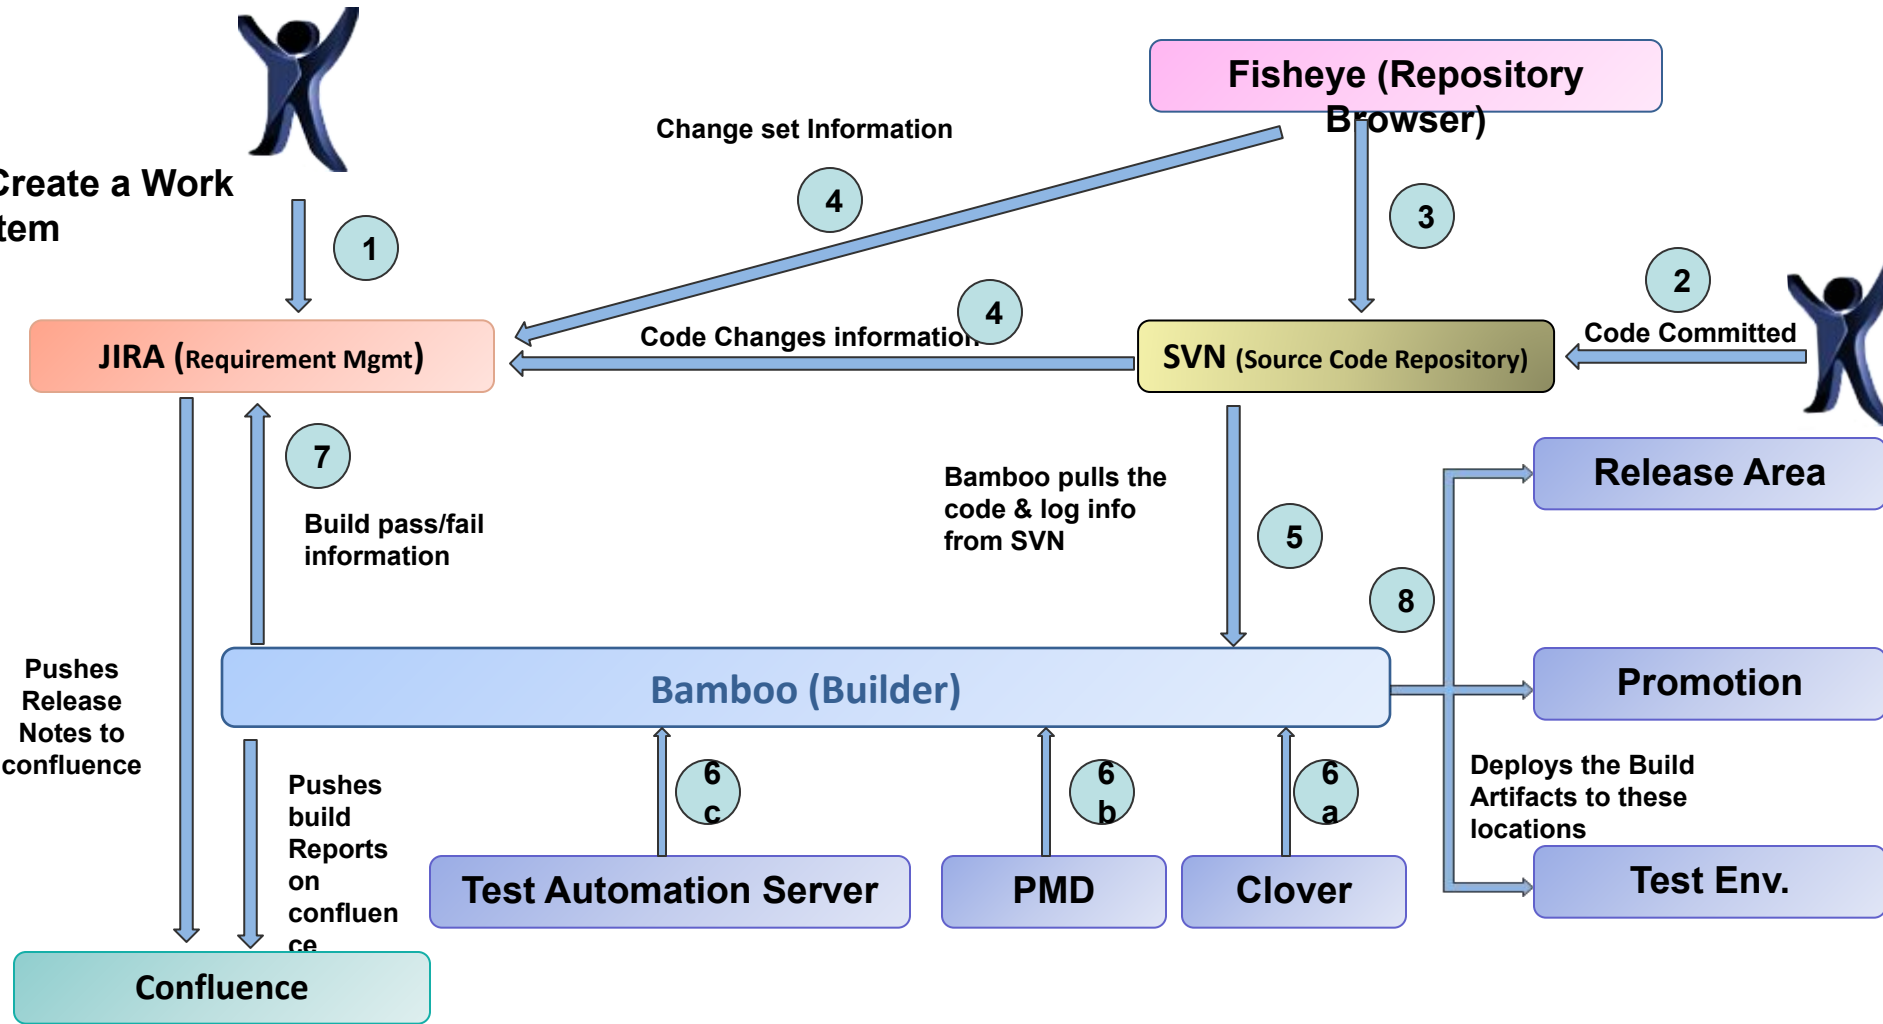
Fisheye (Repository Browser)

Change set Information

4

3

reate a Work tem

1

2

4

JIRA (Requirement Mgmt)

Code Changes information

SVN (Source Code Repository)

Code Committed

Release Area

7

Bamboo pulls the code & log info from SVN

5

Build pass/fail information

8

Pushes Release Notes to confluence

Bamboo (Builder)

Promotion

6 c

6 b

6 a

Pushes build Reports on confluen ce

Deploys the Build Artifacts to these locations

Test Automation Server

PMD

Clover

Test Env.

Confluence